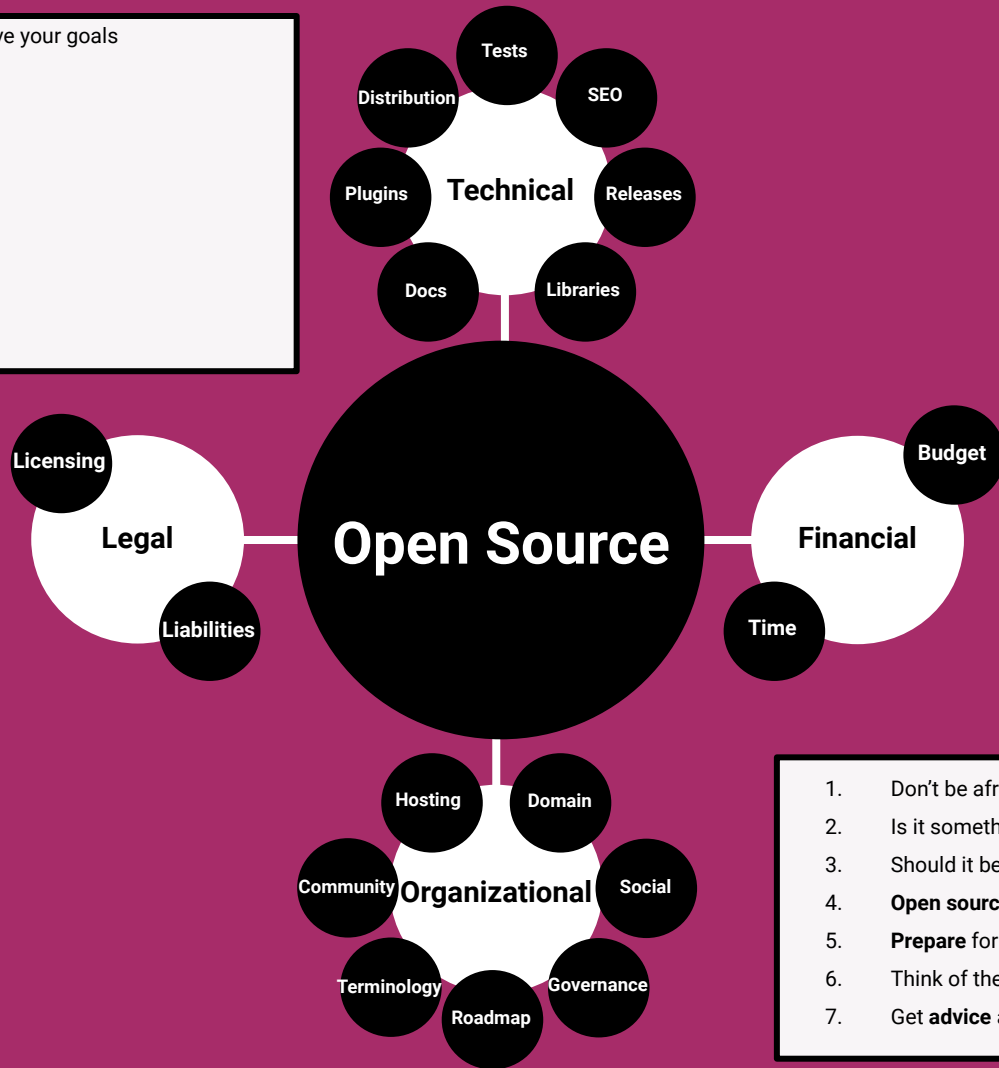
ve your goals

Tests
Distribution
SEO
Technical
Plugins
Releases
Docs
Libraries

Licensing
Legal
Liabilities

Open Source

Budget
Financial
Time

Hosting
Domain
Community
Organizational
Social
Terminology
Governance
Roadmap

1. Don't be afr
2. Is it someth
3. Should it be
4. **Open sourc**
5. **Prepare** for
6. Think of the
7. Get **advice** a